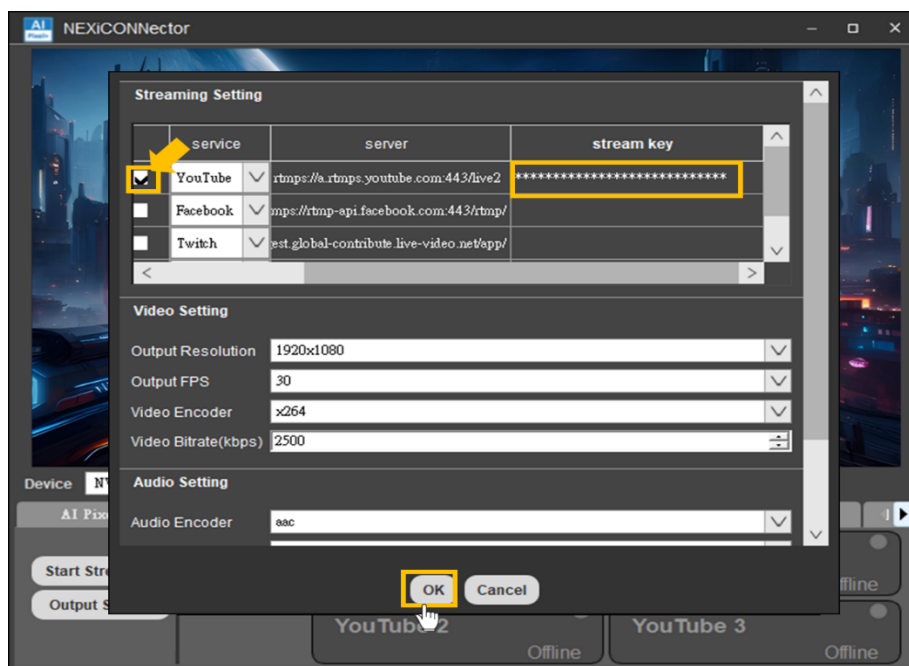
AI Pixels NEXiCONNector

Streaming Setting

| | service | server | stream key |
|---|---|---|---|
| ☑ | YouTube | rtmps://a.rtmps.youtube.com:443/live2 | **************************** |
| ☐ | Facebook | mps://rtmp-api.facebook.com:443/rtmp/ | |
| ☐ | Twitch | est.global-contribute.live-video.net/app/ | |

Video Setting

Output Resolution 1920x1080

Output FPS 30

Video Encoder x264

Video Bitrate(kbps) 2500

Audio Setting

Audio Encoder aac

OK Cancel

Device NV

AI Pix

Start Stre

Output S

YouTube 2 Offline

YouTube 3 Offline

ffline